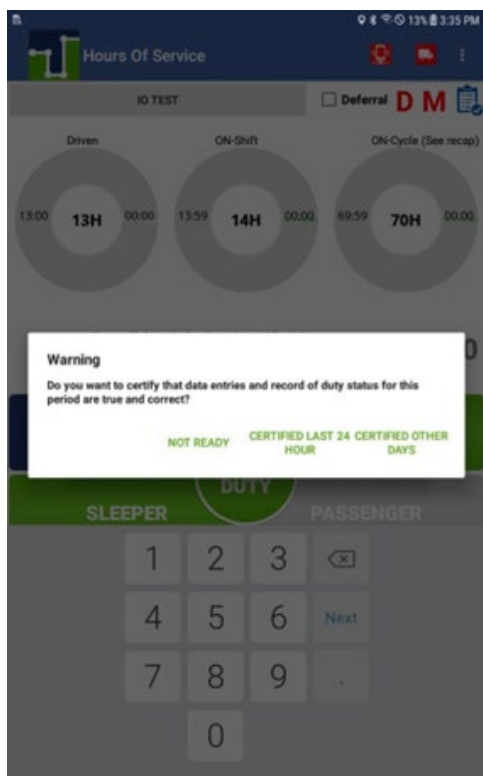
13% 3:35 PM

Hours Of Service

IO TEST

Deferral D M

Driven

13:00 13H 00:00

ON-Shift

13:59 14H 00:00

ON-Cycle (See recap)

69:59 70H 00:00

0

Warning

Do you want to certify that data entries and record of duty status for this period are true and correct?

NOT READY

CERTIFIED LAST 24 HOUR

CERTIFIED OTHER DAYS

DUTY

SLEEPER

PASSENGER

1 2 3

4 5 6 Next

7 8 9 .

0